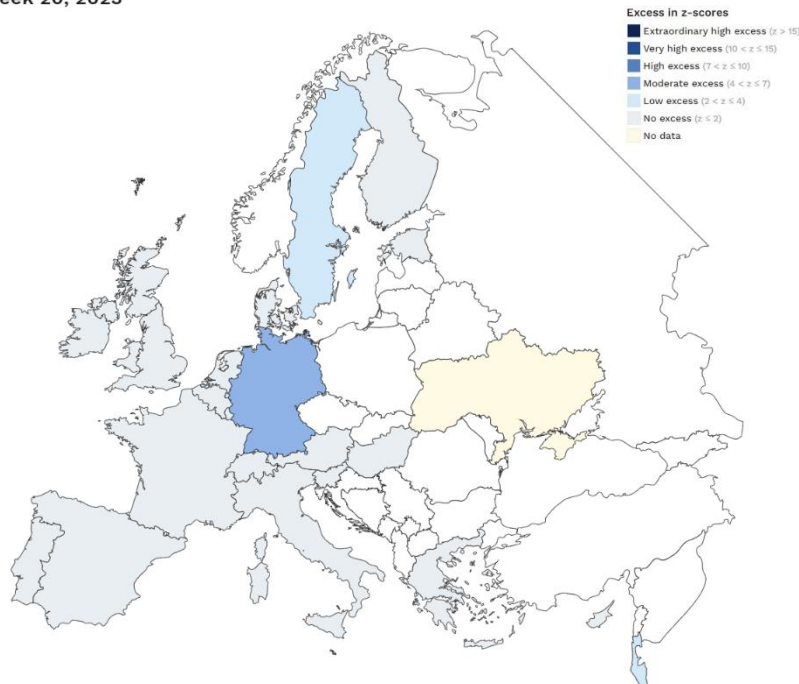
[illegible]eek 26, 2023

Excess in z-scores
Extraordinary high excess (z > 15)
Very high excess (10 < z ≤ 15)
High excess (7 < z ≤ 10)
Moderate excess (4 < z ≤ 7)
Low excess (2 < z ≤ 4)
No excess (z ≤ 2)
No data